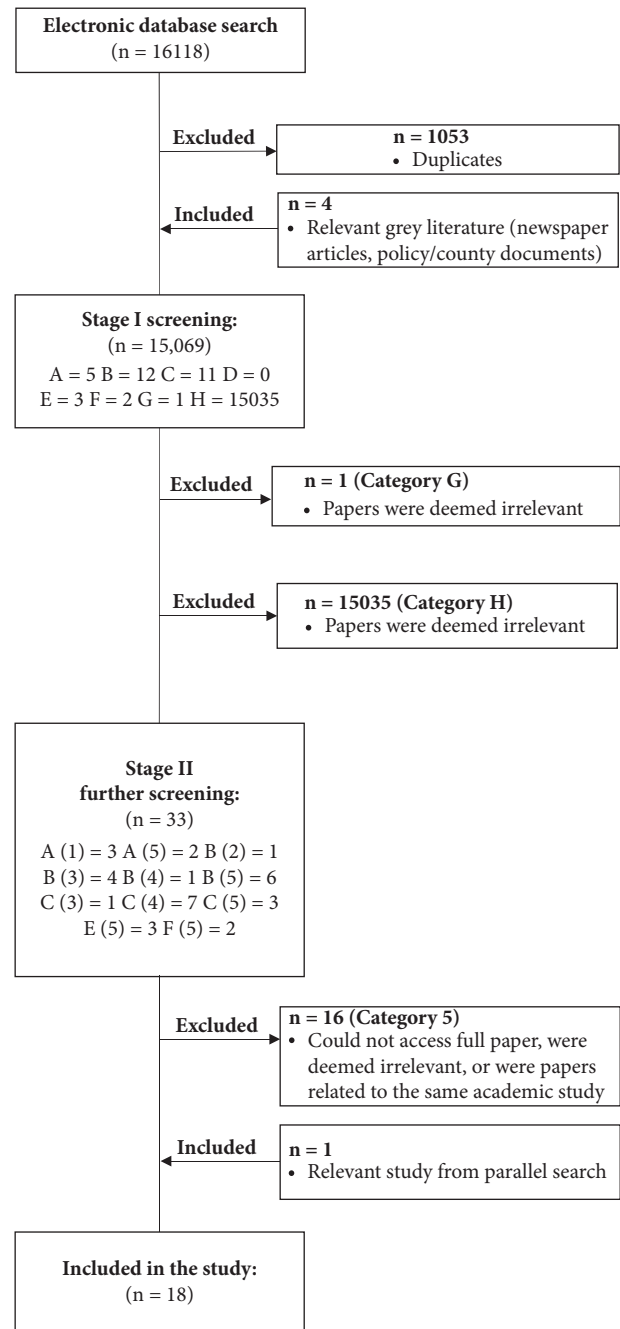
**Electronic database search**
(n = 16118)

Excluded

**n = 1053**
• Duplicates

Included

**n = 4**
• Relevant grey literature (newspaper articles, policy/county documents)

**Stage I screening:**
(n = 15,069)
A = 5 B = 12 C = 11 D = 0
E = 3 F = 2 G = 1 H = 15035

Excluded

**n = 1 (Category G)**
• Papers were deemed irrelevant

Excluded

**n = 15035 (Category H)**
• Papers were deemed irrelevant

**Stage II further screening:**
(n = 33)
A (1) = 3 A (5) = 2 B (2) = 1
B (3) = 4 B (4) = 1 B (5) = 6
C (3) = 1 C (4) = 7 C (5) = 3
E (5) = 3 F (5) = 2

Excluded

**n = 16 (Category 5)**
• Could not access full paper, were deemed irrelevant, or were papers related to the same academic study

Included

**n = 1**
• Relevant study from parallel search

**Included in the study:**
(n = 18)